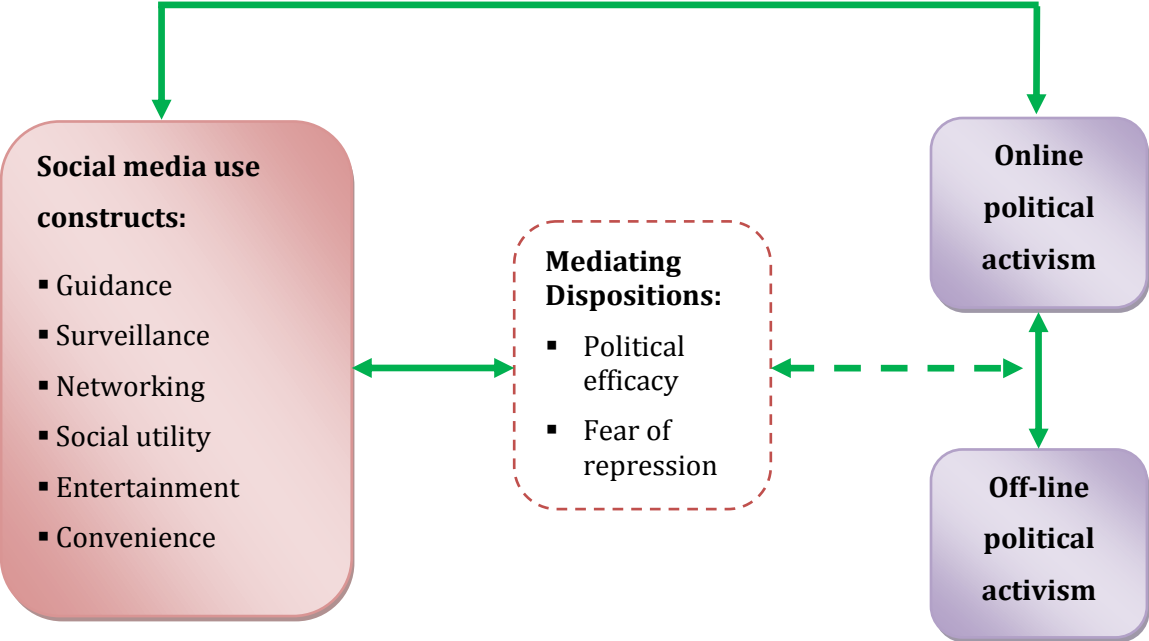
Social media use constructs:

▪ Guidance
▪ Surveillance
▪ Networking
▪ Social utility
▪ Entertainment
▪ Convenience

Mediating Dispositions:

▪ Political efficacy
▪ Fear of repression

Online political activism

Off-line political activism